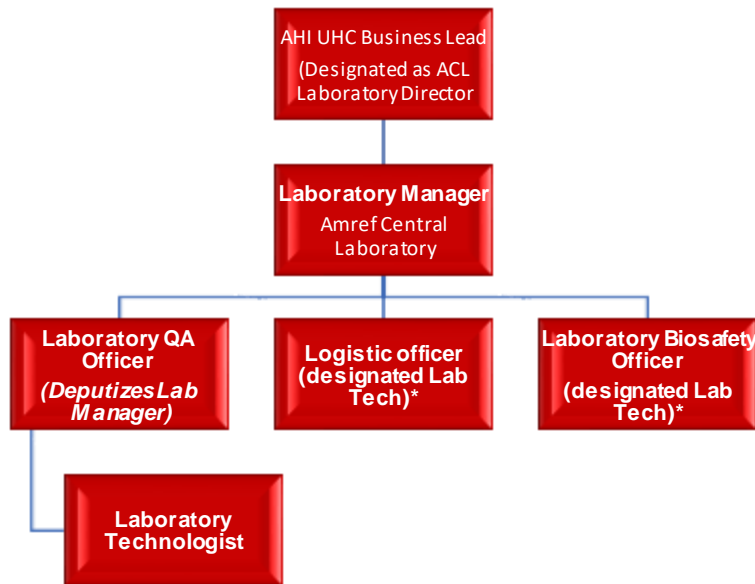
AHI UHC Business Lead
(Designated as ACL Laboratory Director

Laboratory Manager
Amref Central Laboratory

Laboratory QA Officer
(Deputizes Lab Manager)

Logistic officer
(designated Lab Tech)*

Laboratory Biosafety Officer
(designated Lab Tech)*

Laboratory Technologist